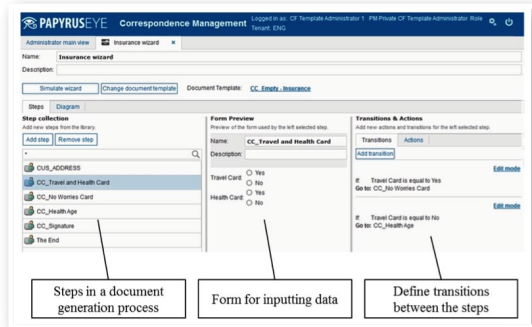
PAPYRUSEYE Correspondence Management Logged in as: CF Template Administrator 1 · PM Private CF Template Administrator Role Tenant: ENG

Administrator main view | Insurance wizard ×

Name: Insurance wizard
Description:

Simulate wizard | Change document template | Document Template: CC_Empty - Insurance

Steps | Diagram

Step collection
Add new steps from the library.
Add step | Remove step

CUS_ADDRESS
CC_Travel and Health Card
CC_No Worries Card
CC_Health Age
CC_Signature
The End

Form Preview
Preview of the form used by the left selected step.
Name: CC_Travel and Health Card
Description:
Travel Card: Yes No
Health Card: Yes No

Transitions & Actions
Add new actions and transitions for the left selected step.
Transitions | Actions
Add transition

Edit mode
If: Travel Card is equal to Yes
Go to: CC_No Worries Card

Edit mode
If: Travel Card is equal to No
Go to: CC_Health Age

Steps in a document generation process

Form for inputting data

Define transitions between the steps